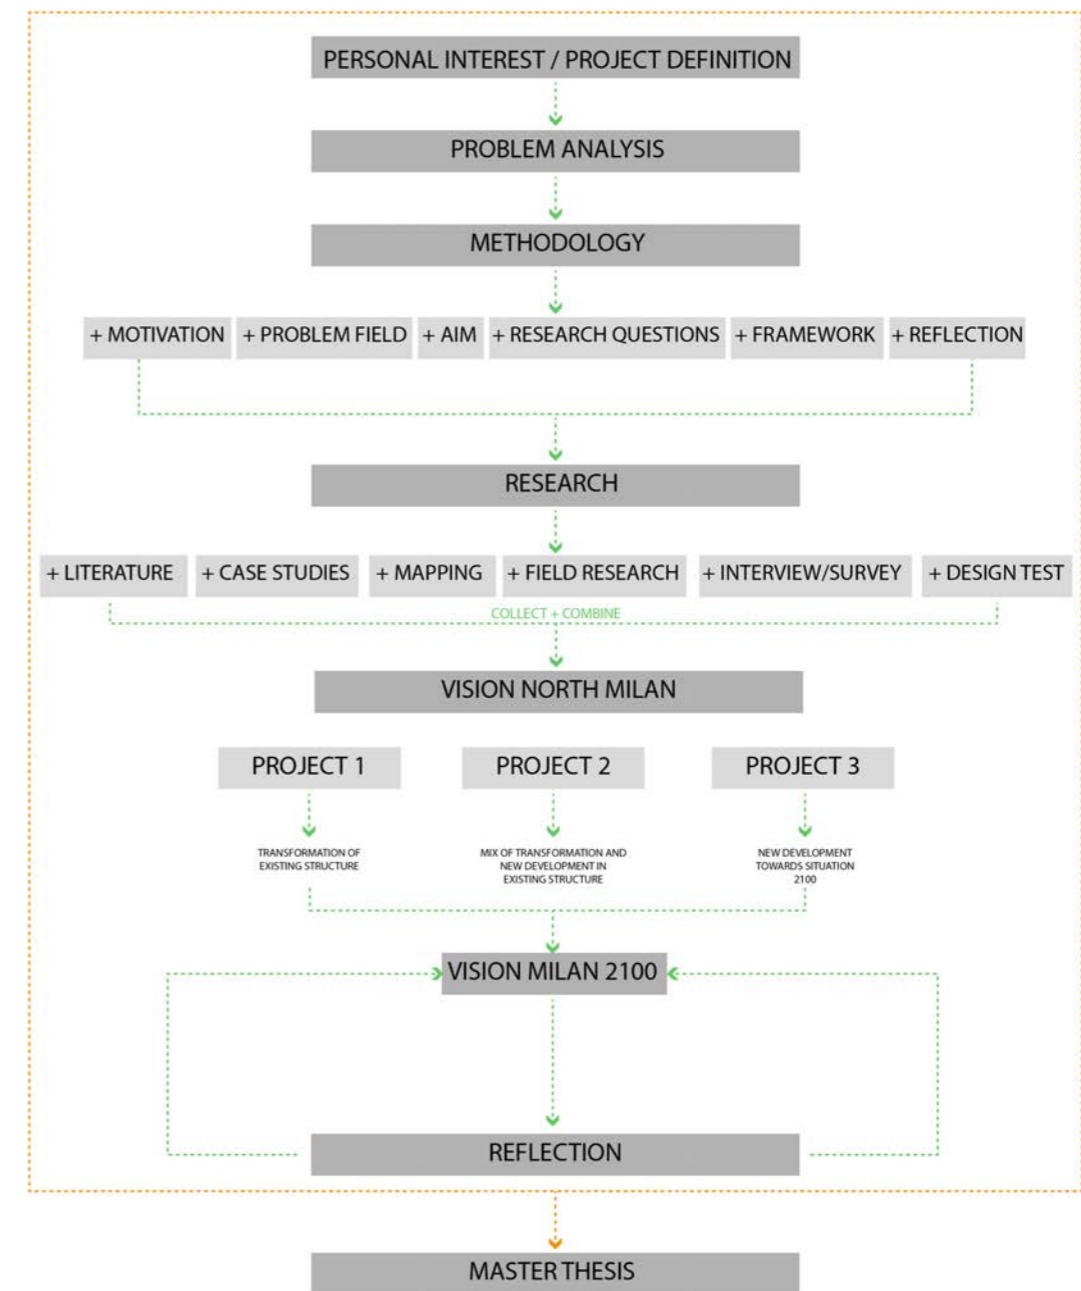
PERSONAL INTEREST / PROJECT DEFINITION

PROBLEM ANALYSIS

METHODOLOGY

+ MOTIVATION + PROBLEM FIELD + AIM + RESEARCH QUESTIONS + FRAMEWORK + REFLECTION

RESEARCH

+ LITERATURE + CASE STUDIES + MAPPING + FIELD RESEARCH + INTERVIEW/SURVEY + DESIGN TEST

COLLECT + COMBINE

VISION NORTH MILAN

PROJECT 1

TRANSFORMATION OF EXISTING STRUCTURE

PROJECT 2

MIX OF TRANSFORMATION AND NEW DEVELOPMENT IN EXISTING STRUCTURE

PROJECT 3

NEW DEVELOPMENT TOWARDS SITUATION 2100

VISION MILAN 2100

REFLECTION

MASTER THESIS